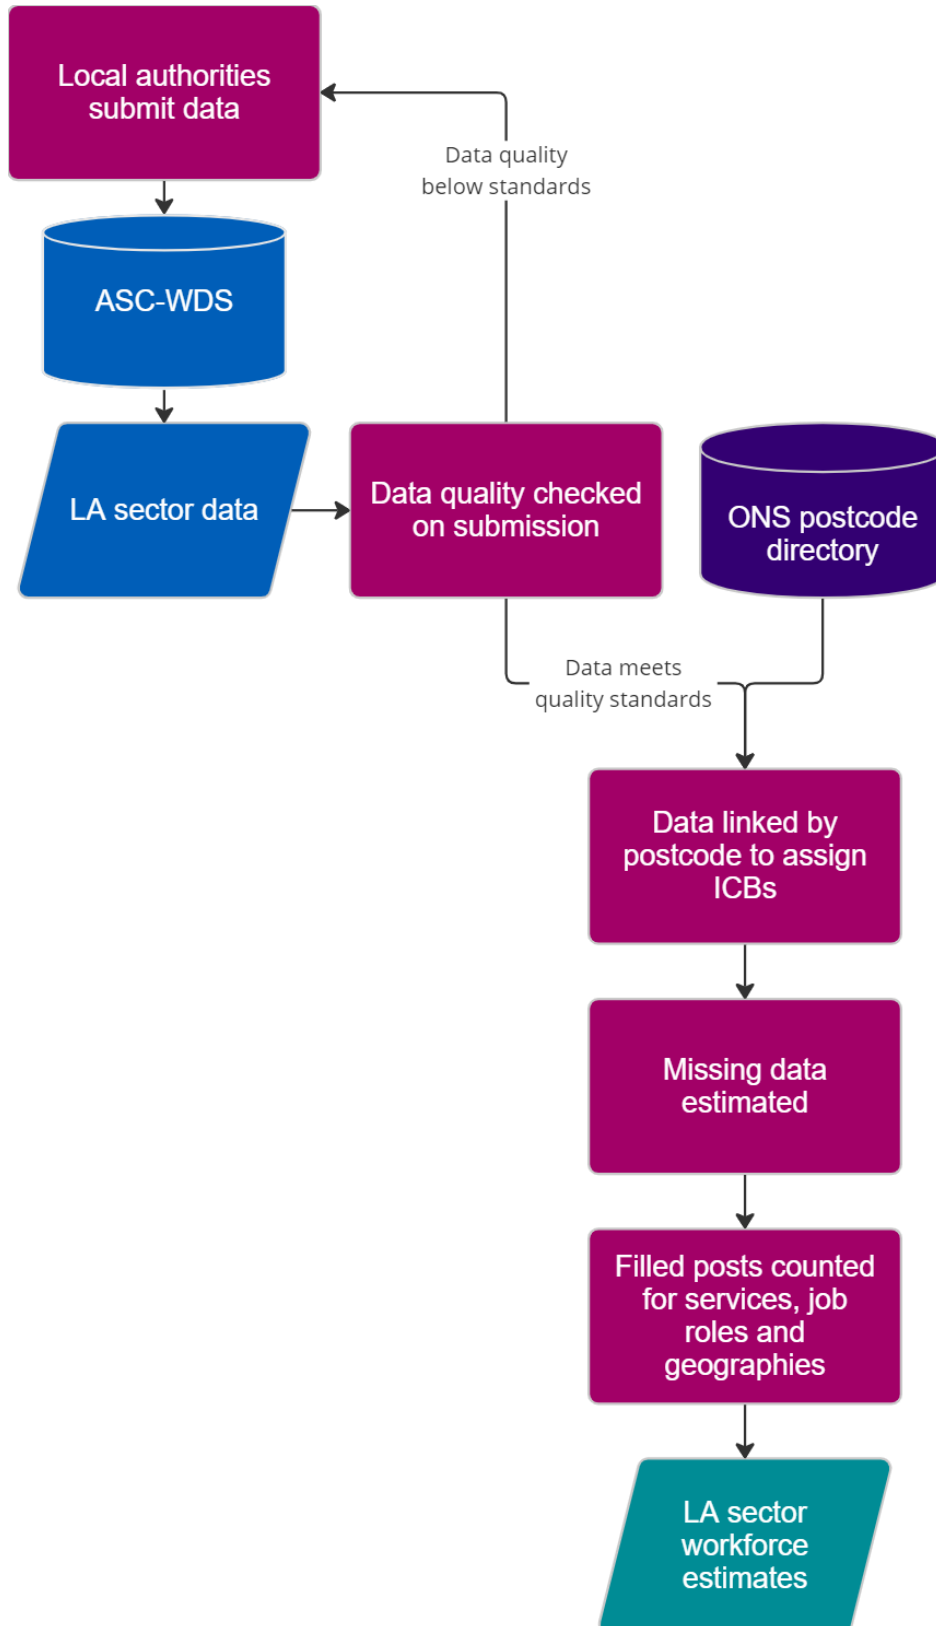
Local authorities submit data

Data quality below standards

ASC-WDS

LA sector data

Data quality checked on submission

ONS postcode directory

Data meets quality standards

Data linked by postcode to assign ICBs

Missing data estimated

Filled posts counted for services, job roles and geographies

LA sector workforce estimates